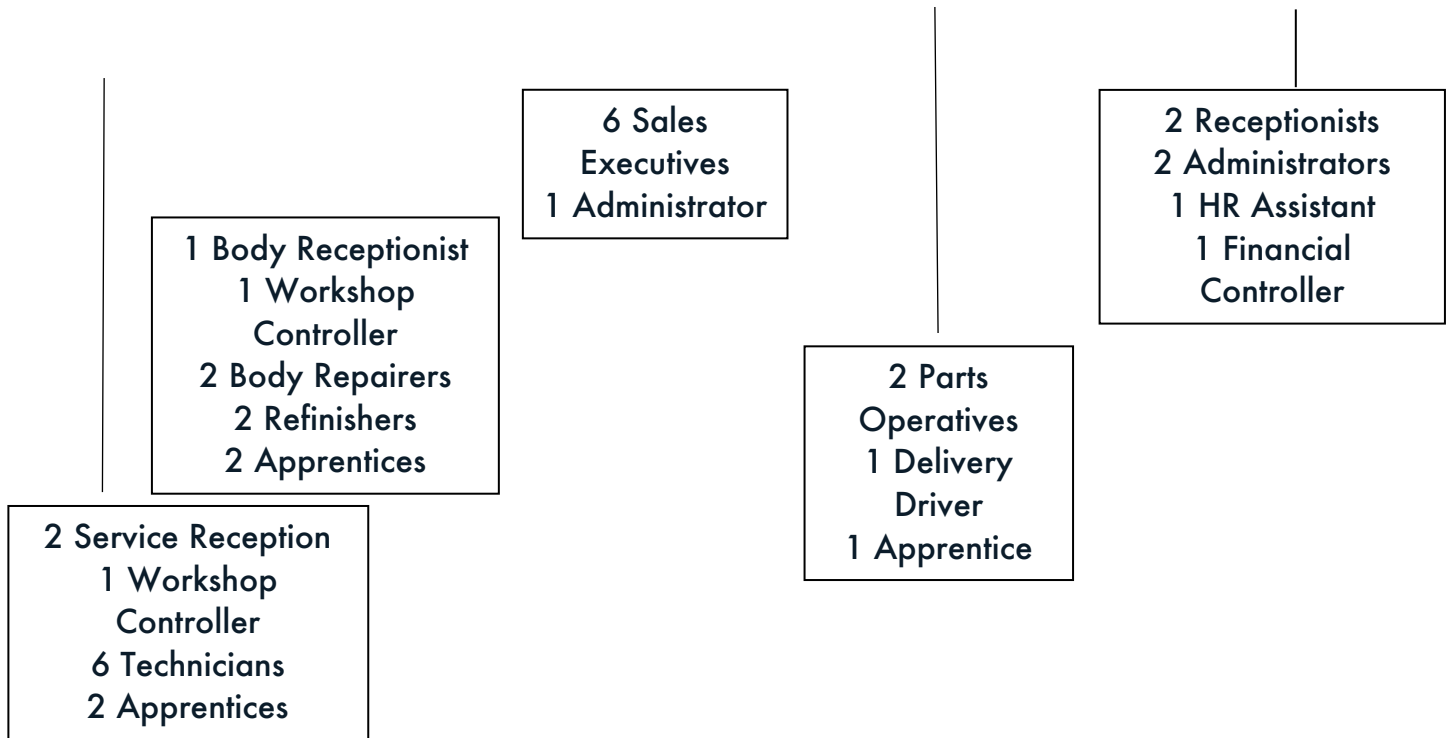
6 Sales Executives
1 Administrator

2 Receptionists
2 Administrators
1 HR Assistant
1 Financial Controller

1 Body Receptionist
1 Workshop Controller
2 Body Repairers
2 Refinishers
2 Apprentices

2 Parts Operatives
1 Delivery Driver
1 Apprentice

2 Service Reception
1 Workshop Controller
6 Technicians
2 Apprentices